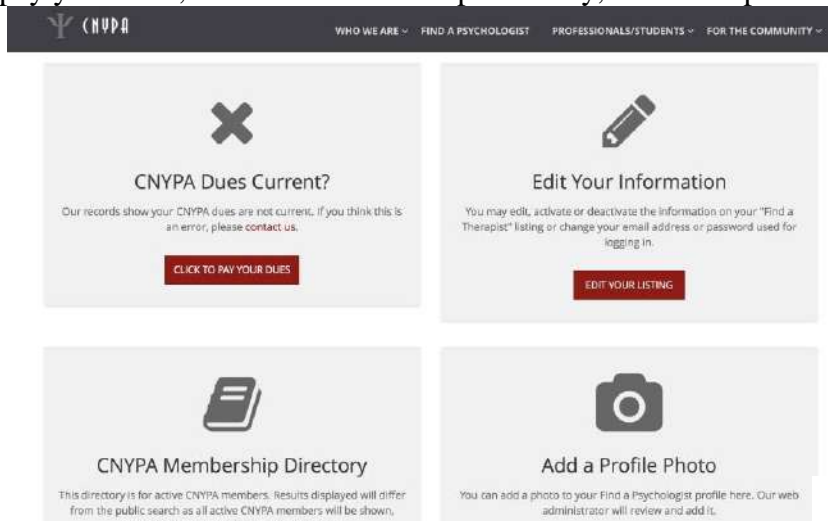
CNYPA

WHO WE ARE ⌄ FIND A PSYCHOLOGIST PROFESSIONALS/STUDENTS ⌄ FOR THE COMMUNITY ⌄

CNYPA Dues Current?

Our records show your CNYPA dues are not current. If you think this is an error, please contact us.

CLICK TO PAY YOUR DUES

Edit Your Information

You may edit, activate or deactivate the information on your "Find a Therapist" listing or change your email address or password used for logging in.

EDIT YOUR LISTING

CNYPA Membership Directory

This directory is for active CNYPA members. Results displayed will differ from the public search as all active CNYPA members will be shown,

Add a Profile Photo

You can add a photo to your Find a Psychologist profile here. Our web administrator will review and add it.